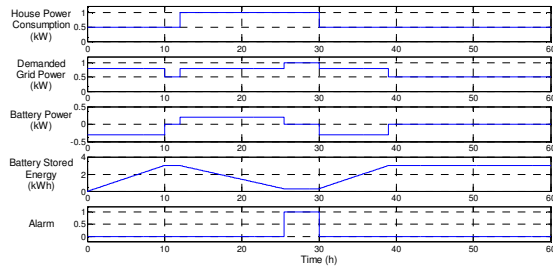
House Power Consumption (kW)
1
0.5
0
10
20
30
40
50
60

Demanded Grid Power (kW)
1
0.5
0
10
20
30
40
50
60

Battery Power (kW)
0.5
0
-0.5
0
10
20
30
40
50
60

Battery Stored Energy (kWh)
4
2
0
0
10
20
30
40
50
60

Alarm
1
0.5
0
0
10
20
30
40
50
60
Time (h)